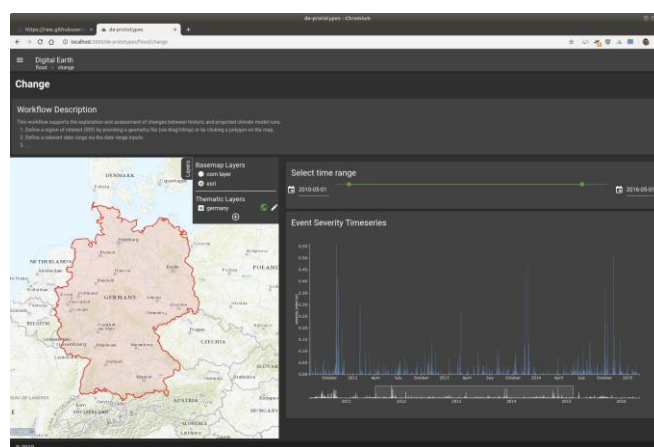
de-prototypes - Chromium

https://raw.githubuserc × de-prototypes × +

localhost:3000/de-prototypes/flood/change

Digital Earth
flood > change

Change

Workflow Description

This workflow supports the exploration and assessment of changes between historic and projected climate model runs.
1. Define a region of interest (ROI) by providing a geometry file (via drag'n'drop) or by clicking a polygon on the map.
2. Define a relevant date range via the date range inputs.
3. ...

Layers

Basemap Layers
osm layer
esri

Thematic Layers
germany

DENMARK
Copenhagen
NETHERLANDS
Amsterdam
BELGIUM
Brussels
GERMANY
Berlin
Hamburg
POLAND
CZECHIA
Prague
SLOVAK
AUSTRIA
SLOVENIA
Munich
Frankfurt

Select time range

2010-05-01

2016-05-01

Event Severity Timeseries

October
2012
April
July
October
2013
April
July
October
2014
April
July
October
2015

2011
2012
2013
2014
2015
2016